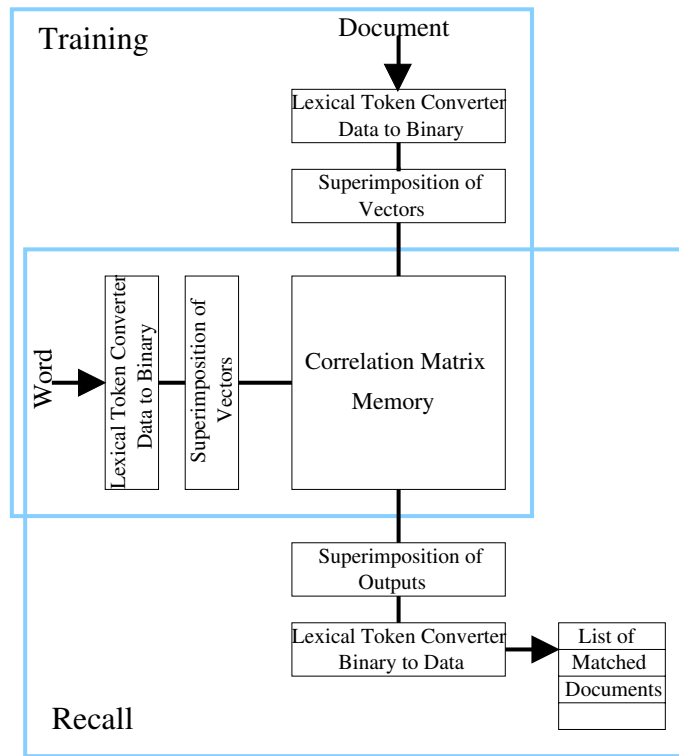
Training

Document

Lexical Token Converter Data to Binary

Superimposition of Vectors

Word

Lexical Token Converter Data to Binary

Superimposition of Vectors

Correlation Matrix Memory

Superimposition of Outputs

Lexical Token Converter Binary to Data

List of Matched Documents

Recall